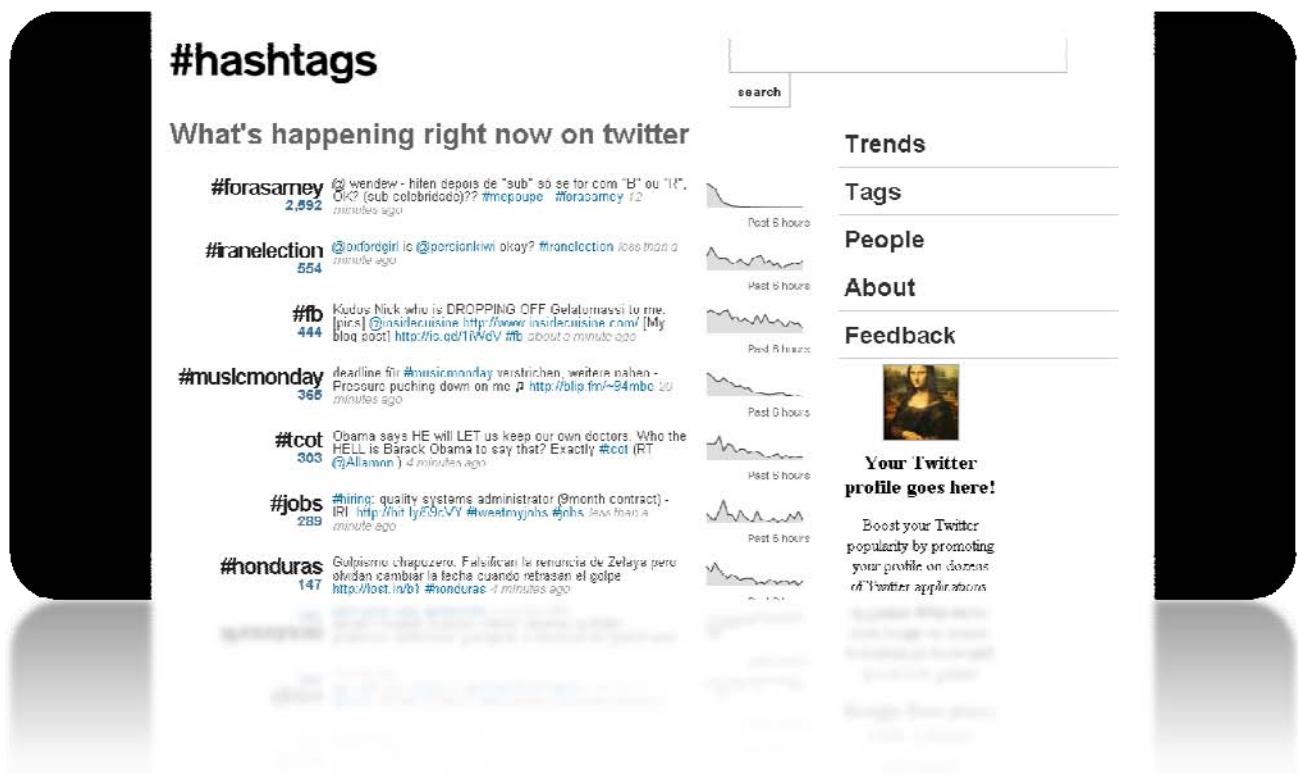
#hashtags

search

What's happening right now on twitter

#forasarney 2,592 @wendew - hifen depois de "sub" só se for com "B" ou "R", OK? (sub celebridade)?? #mepoupe #forasarney 12 minutes ago
Past 6 hours

#iranelection 554 @oxfordgirl is @persiankiwi okay? #iranelection less than a minute ago
Past 6 hours

#fb 444 Kudos Nick who is DROPPING OFF Gelatomassi to me. [pics] @insidecuisine http://www.insidecuisine.com/ [My blog post] http://is.gd/1iWdV #fb about a minute ago
Past 6 hours

#musicmonday 365 deadline für #musicmonday verstrichen, weitere nahen - Pressure pushing down on me ♫ http://blip.fm/~94mbc 10 minutes ago
Past 6 hours

#tcot 303 Obama says HE will LET us keep our own doctors. Who the HELL is Barack Obama to say that? Exactly #tcot (RT @jAllamon ) 4 minutes ago
Past 6 hours

#jobs 289 #hiring: quality systems administrator (9month contract) - IRI http://bit.ly/59cVY #tweetmyjobs #jobs less than a minute ago
Past 6 hours

#honduras 147 Golpismo chapuzero. Falsifican la renuncia de Zelaya pero olvidan cambiar la fecha cuando retrasan el golpe http://lost.in/b1 #honduras 4 minutes ago

Trends
Tags
People
About
Feedback

Your Twitter profile goes here!

Boost your Twitter popularity by promoting your profile on dozens of Twitter applications